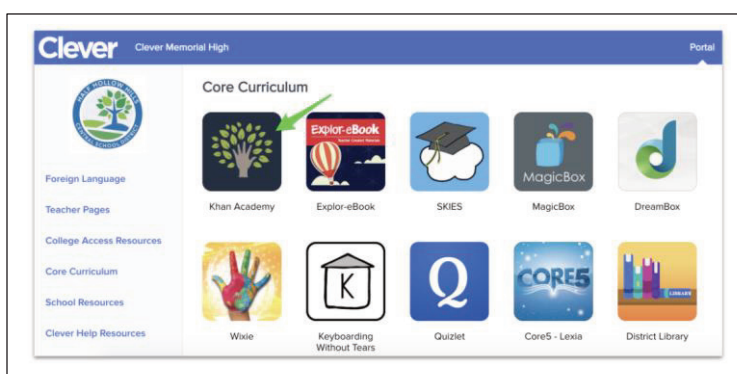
Clever Clever Memorial High

Portal

HALF HOLLOW HILLS CENTRAL SCHOOL DISTRICT

Foreign Language

Teacher Pages

College Access Resources

Core Curriculum

School Resources

Clever Help Resources

Core Curriculum

Khan Academy

Explor-eBook

Explor-eBook

SKIES

MagicBox

MagicBox

DreamBox

Wixie

K

Keyboarding Without Tears

Q

Quizlet

CORE5

Core5 - Lexia

LIBRARY

District Library